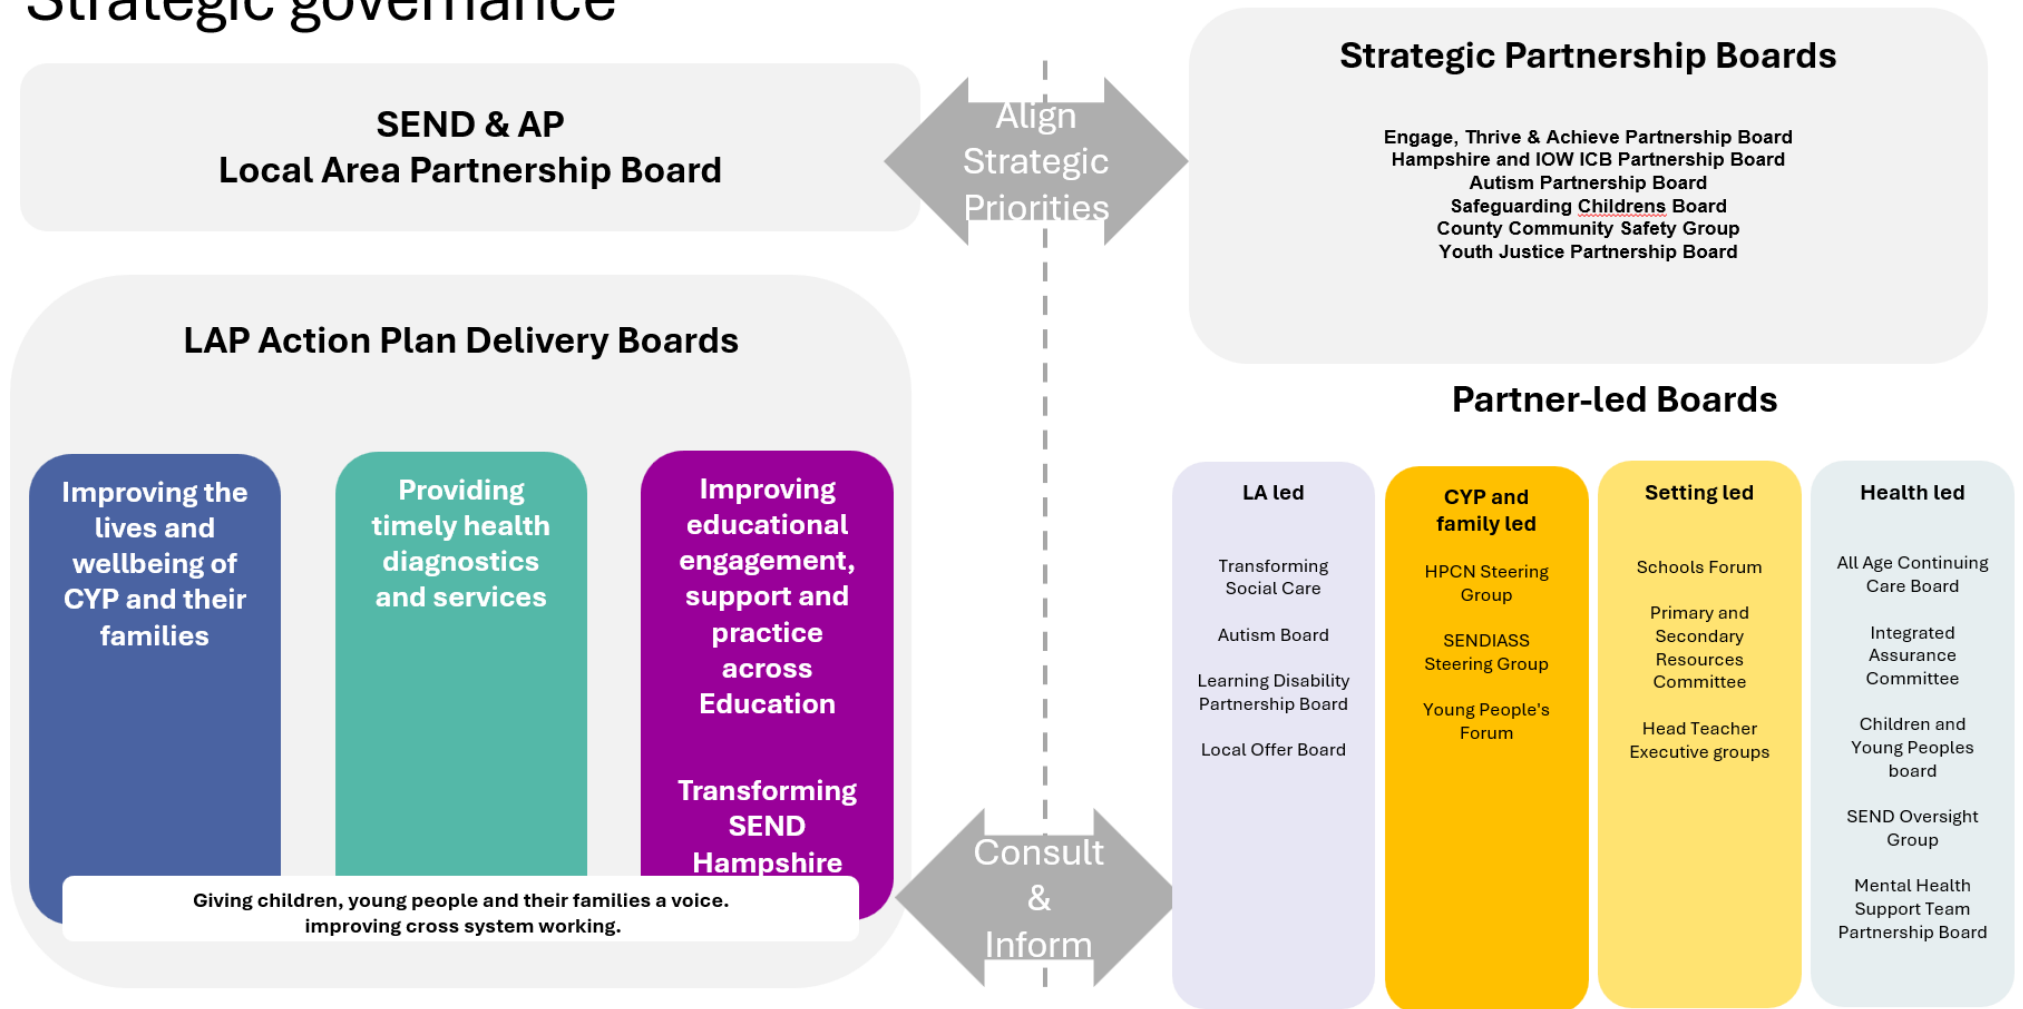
Strategic governance

SEND & AP
Local Area Partnership Board

Align Strategic Priorities

Strategic Partnership Boards

Engage, Thrive & Achieve Partnership Board
Hampshire and IOW ICB Partnership Board
Autism Partnership Board
Safeguarding Childrens Board
County Community Safety Group
Youth Justice Partnership Board

LAP Action Plan Delivery Boards

Improving the lives and wellbeing of CYP and their families

Providing timely health diagnostics and services

Improving educational engagement, support and practice across Education

Transforming SEND Hampshire

Giving children, young people and their families a voice. improving cross system working.

Consult & Inform

Partner-led Boards

LA led

Transforming Social Care

Autism Board

Learning Disability Partnership Board

Local Offer Board

CYP and family led

HPCN Steering Group

SENDIASS Steering Group

Young People's Forum

Setting led

Schools Forum

Primary and Secondary Resources Committee

Head Teacher Executive groups

Health led

All Age Continuing Care Board

Integrated Assurance Committee

Children and Young Peoples board

SEND Oversight Group

Mental Health Support Team Partnership Board